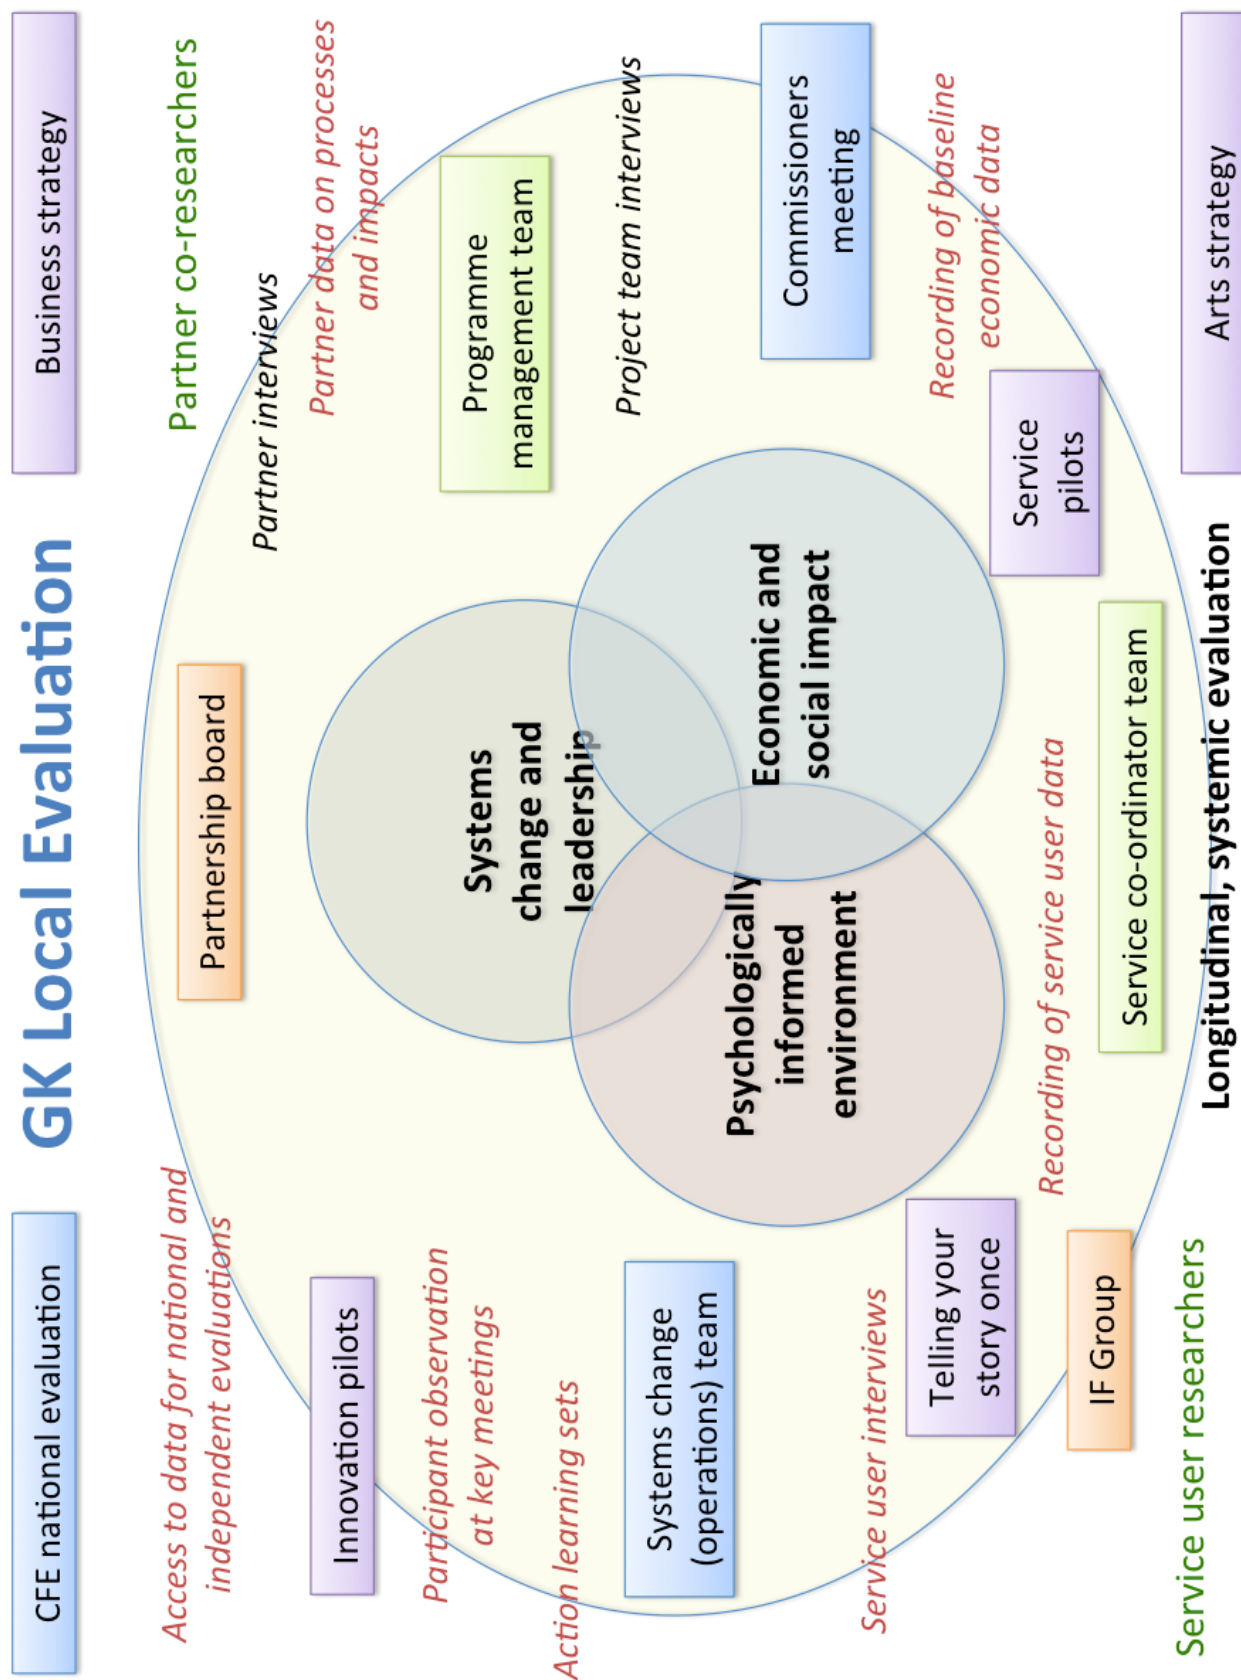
GK Local Evaluation

Business strategy

Partner co-researchers

Partner interviews

Partner data on processes and impacts

Programme management team

Project team interviews

Commissioners meeting

Recording of baseline economic data

Arts strategy

Service pilots

Systems change and leadership

Economic and social impact

Psychologically informed environment

Partnership board

Service co-ordinator team

Recording of service user data

Longitudinal, systemic evaluation

CFE national evaluation

Access to data for national and independent evaluations

Innovation pilots

Participant observation at key meetings

Action learning sets

Systems change (operations) team

Service user interviews

Telling your story once

IF Group

Service user researchers